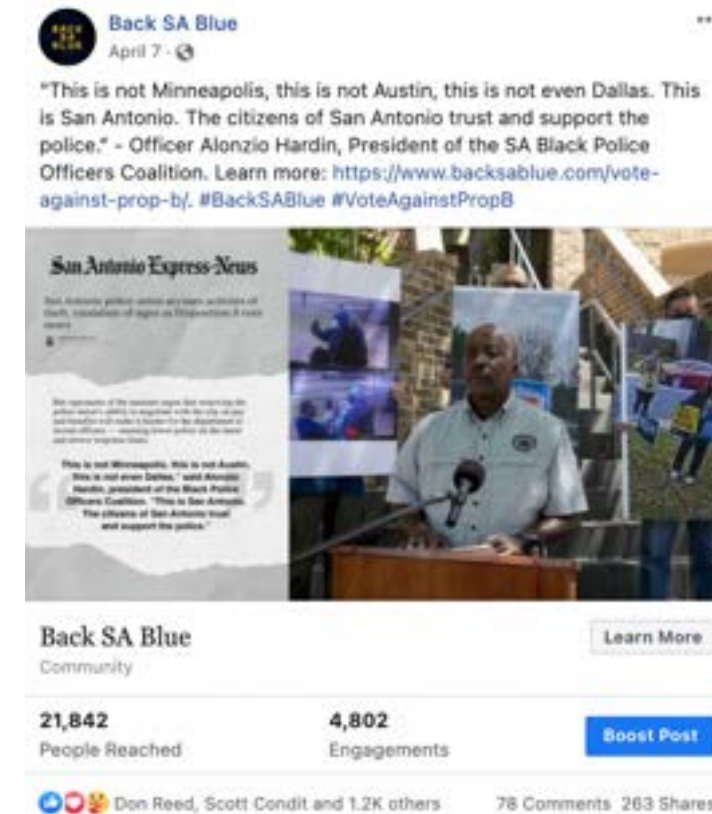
Back SA Blue
April 7 ·

"This is not Minneapolis, this is not Austin, this is not even Dallas. This is San Antonio. The citizens of San Antonio trust and support the police." - Officer Alonzio Hardin, President of the SA Black Police Officers Coalition. Learn more: https://www.backsablue.com/vote-against-prop-b/. #BackSABlue #VoteAgainstPropB

San Antonio Express-News

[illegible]

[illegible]

"This is not Minneapolis, this is not Austin, this is not even Dallas," said Alonzio Hardin, president of the Black Police Officers Coalition. "This is San Antonio. The citizens of San Antonio trust and support the police."

Back SA Blue
Community

Learn More

21,842
People Reached

4,802
Engagements

Boost Post

Don Reed, Scott Condit and 1.2K others

78 Comments 263 Shares